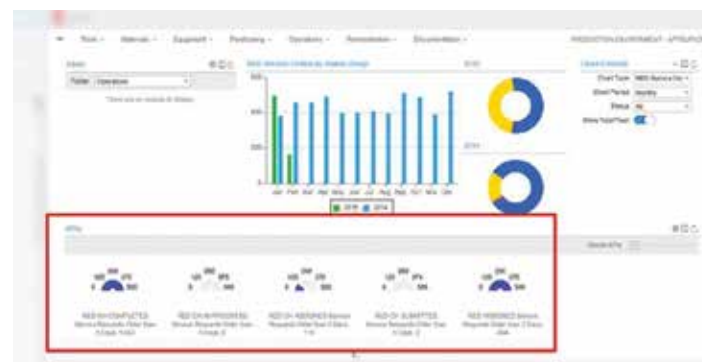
Tools · Materials · Equipment · Positioning · Operations · Remediation · Documentation · PRODUCTION ENVIRONMENT - APPLICATI

Folder Operations

Chart Type
Show Period Monthly
Status All
Show Total Pies

2015 2016

Jan Feb Mar Apr May Jun Jul Aug Sep Oct Nov Dec

2015

2016

KPIs

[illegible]

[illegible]

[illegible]

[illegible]

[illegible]